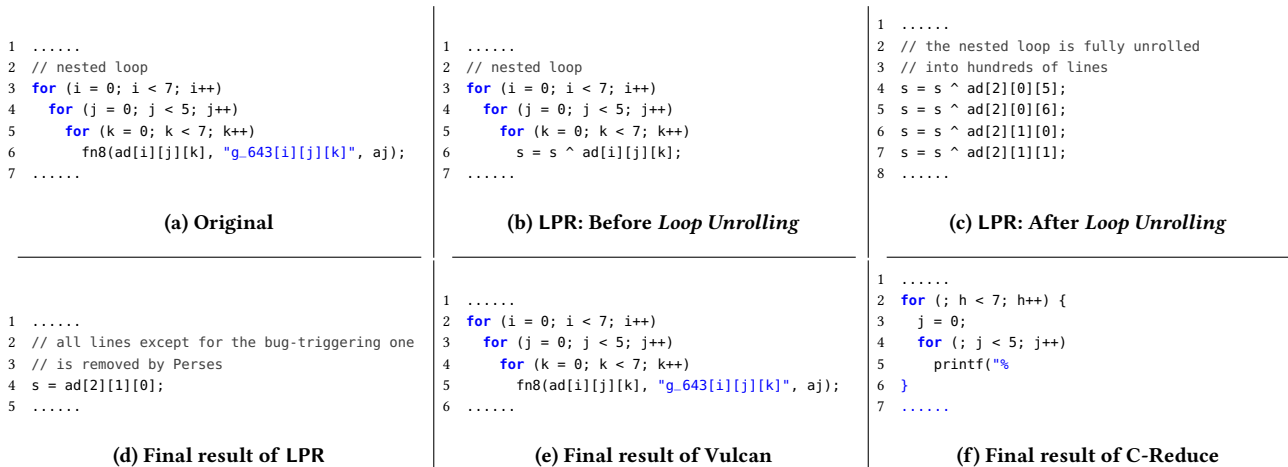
1 ......
2 // nested loop
3 for (i = 0; i < 7; i++)
4 for (j = 0; j < 5; j++)
5 for (k = 0; k < 7; k++)
6 fn8(ad[i][j][k], "g_643[i][j][k]", aj);
7 ......

(a) Original

1 ......
2 // nested loop
3 for (i = 0; i < 7; i++)
4 for (j = 0; j < 5; j++)
5 for (k = 0; k < 7; k++)
6 s = s ^ ad[i][j][k];
7 ......

(b) LPR: Before Loop Unrolling

1 ......
2 // the nested loop is fully unrolled
3 // into hundreds of lines
4 s = s ^ ad[2][0][5];
5 s = s ^ ad[2][0][6];
6 s = s ^ ad[2][1][0];
7 s = s ^ ad[2][1][1];
8 ......

(c) LPR: After Loop Unrolling

1 ......
2 // all lines except for the bug-triggering one
3 // is removed by Perses
4 s = ad[2][1][0];
5 ......

(d) Final result of LPR

1 ......
2 for (i = 0; i < 7; i++)
3 for (j = 0; j < 5; j++)
4 for (k = 0; k < 7; k++)
5 fn8(ad[i][j][k], "g_643[i][j][k]", aj);
6 ......

(e) Final result of Vulcan

1 ......
2 for (; h < 7; h++) {
3 j = 0;
4 for (; j < 5; j++)
5 printf("%
6 }
7 ......

(f) Final result of C-Reduce